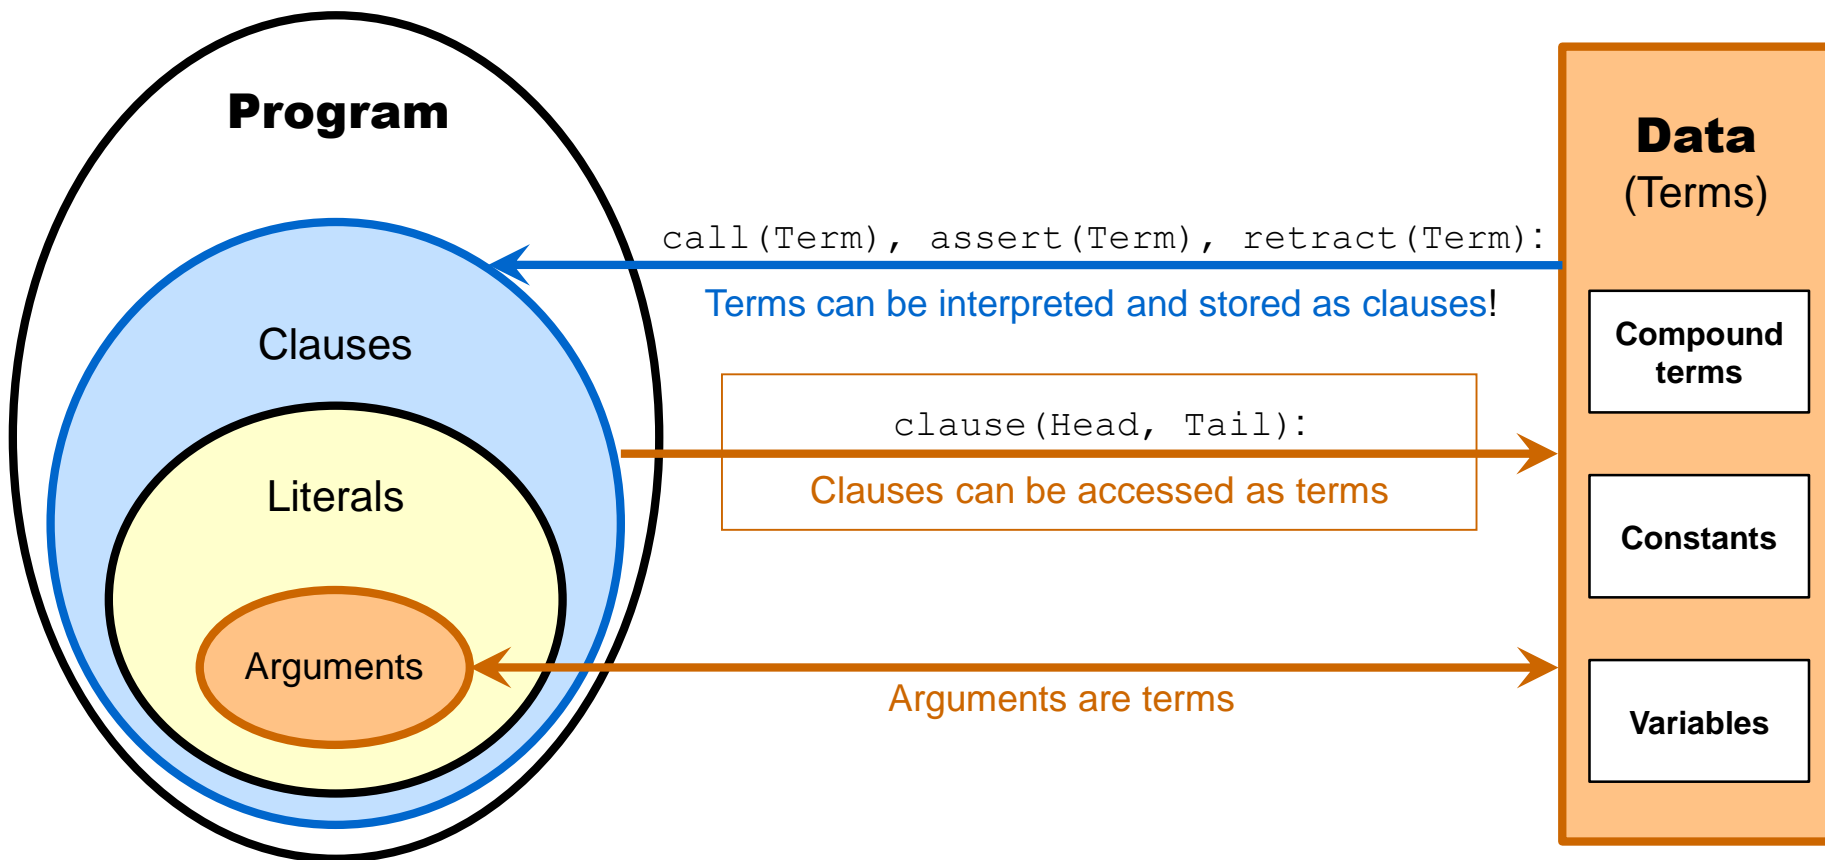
Program

Clauses

Literals

Arguments

call(Term), assert(Term), retract(Term):

Terms can be interpreted and stored as clauses!

clause(Head, Tail):

Clauses can be accessed as terms

Arguments are terms

Data
(Terms)

Compound terms

Constants

Variables